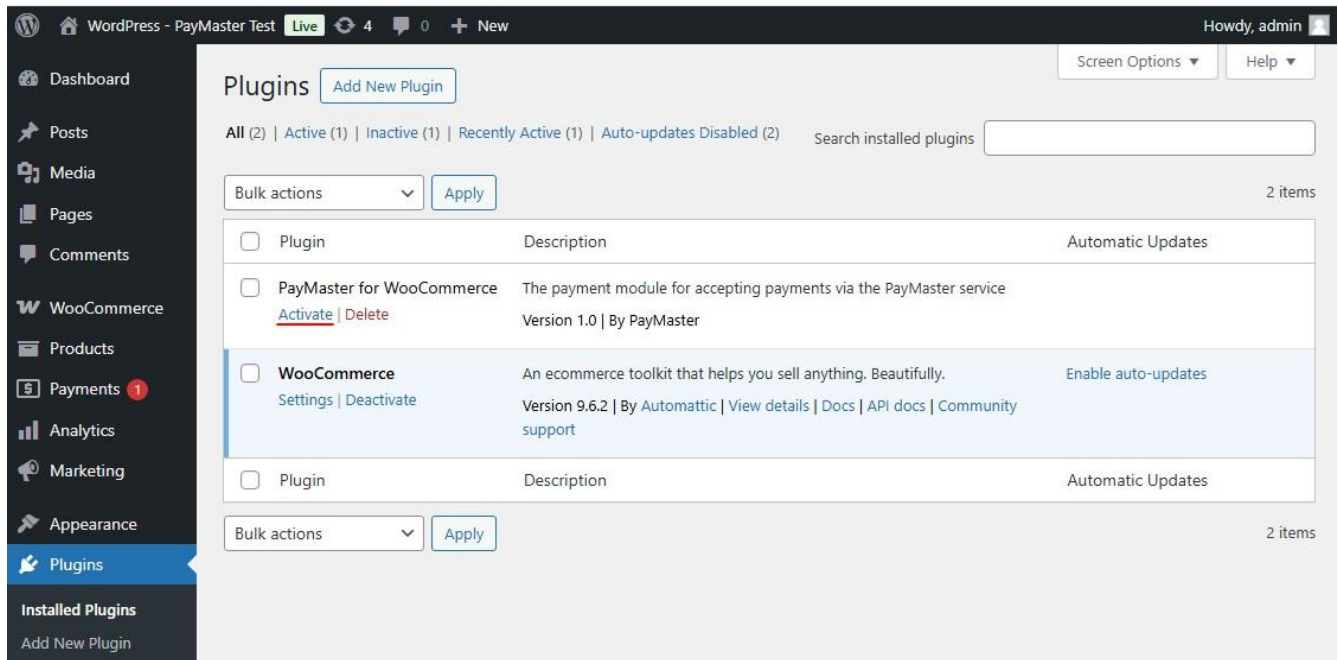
WordPress - PayMaster Test Live 4 0 + New
Howdy, admin

Dashboard
Posts
Media
Pages
Comments
WooCommerce
Products
Payments 1
Analytics
Marketing
Appearance
Plugins
Installed Plugins
Add New Plugin

Screen Options ▼
Help ▼

Plugins Add New Plugin

All (2) | Active (1) | Inactive (1) | Recently Active (1) | Auto-updates Disabled (2)

Search installed plugins

Bulk actions Apply
2 items

| Plugin | Description | Automatic Updates |
|---|---|---|
| PayMaster for WooCommerce<br>Activate \| Delete | The payment module for accepting payments via the PayMaster service<br>Version 1.0 \| By PayMaster | |
| WooCommerce<br>Settings \| Deactivate | An ecommerce toolkit that helps you sell anything. Beautifully.<br>Version 9.6.2 \| By Automattic \| View details \| Docs \| API docs \| Community support | Enable auto-updates |
| Plugin | Description | Automatic Updates |

Bulk actions Apply
2 items